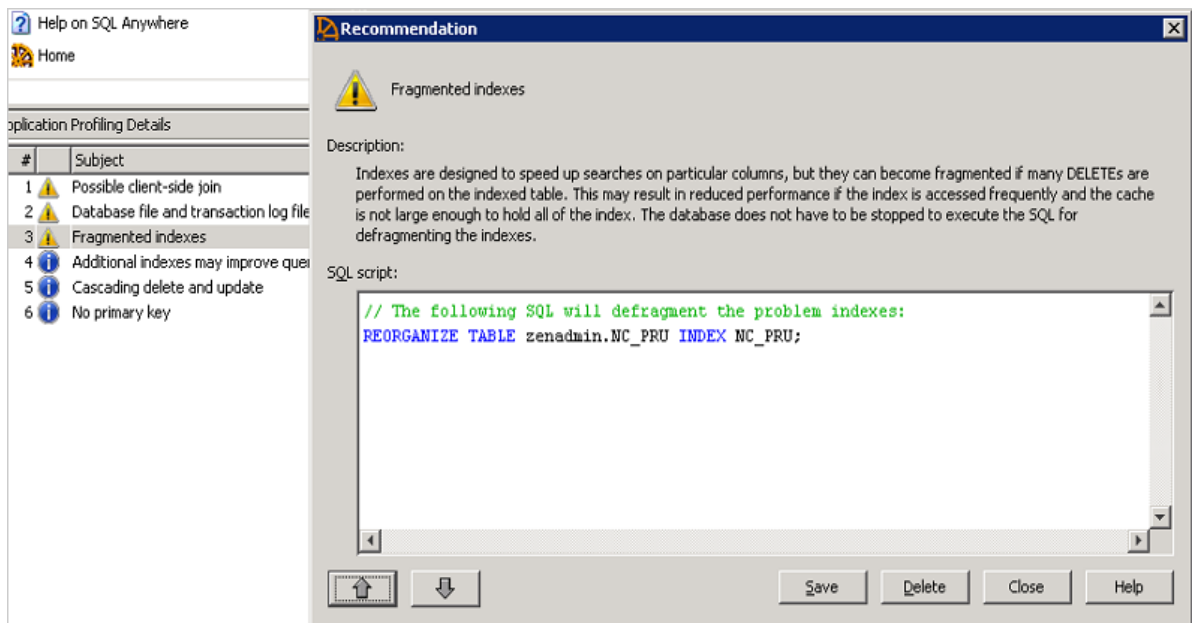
Help on SQL Anywhere
Home

pplication Profiling Details

| # | | Subject |
|---|---|---|
| 1 | | Possible client-side join |
| 2 | | Database file and transaction log file |
| 3 | | Fragmented indexes |
| 4 | | Additional indexes may improve quer |
| 5 | | Cascading delete and update |
| 6 | | No primary key |

Recommendation

Fragmented indexes

Description:

Indexes are designed to speed up searches on particular columns, but they can become fragmented if many DELETEs are performed on the indexed table. This may result in reduced performance if the index is accessed frequently and the cache is not large enough to hold all of the index. The database does not have to be stopped to execute the SQL for defragmenting the indexes.

SQL script:

// The following SQL will defragment the problem indexes:
REORGANIZE TABLE zenadmin.NC_PRU INDEX NC_PRU;

Save Delete Close Help